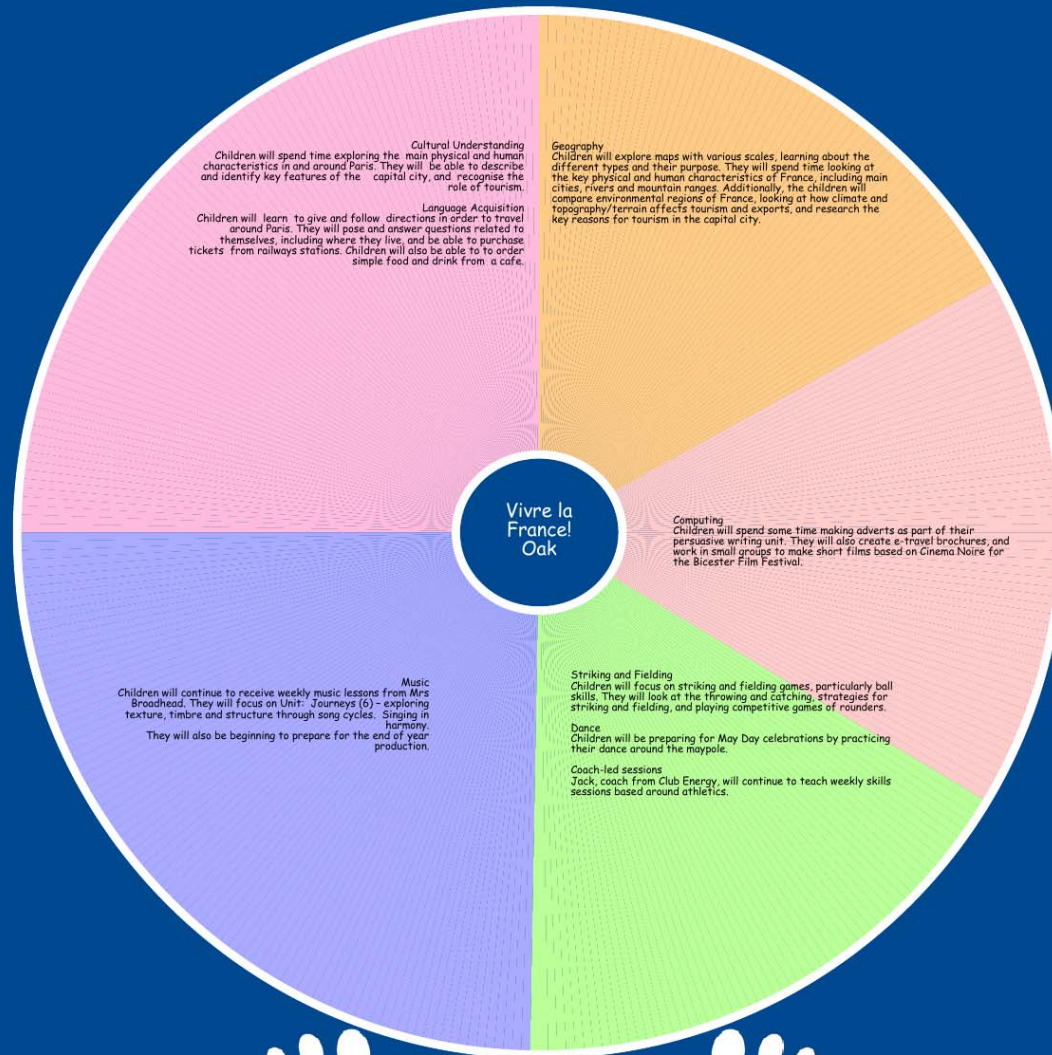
Vivre la France! Oak

Cultural Understanding
Children will spend time exploring the main physical and human characteristics in and around Paris. They will be able to describe and identify key features of the capital city, and recognise the role of tourism.

Language Acquisition
Children will learn to give and follow directions in order to travel around Paris. They will pose and answer questions related to themselves, including where they live, and be able to purchase tickets from railways stations. Children will also be able to to order simple food and drink from a cafe.

Geography
Children will explore maps with various scales, learning about the different types and their purpose. They will spend time looking at the key physical and human characteristics of France, including main cities, rivers and mountain ranges. Additionally, the children will compare environmental regions of France, looking at how climate and topography/terrain affects tourism and exports, and research the key reasons for tourism in the capital city.

Computing
Children will spend some time making adverts as part of their persuasive writing unit. They will also create e-travel brochures, and work in small groups to make short films based on Cinema Noire for the Bicester Film Festival.

Striking and Fielding
Children will focus on striking and fielding games, particularly ball skills. They will look at the throwing and catching, strategies for striking and fielding, and playing competitive games of rounders.

Dance
Children will be preparing for May Day celebrations by practicing their dance around the maypole.

Coach-led sessions
Jack, coach from Club Energy, will continue to teach weekly skills sessions based around athletics.

Music
Children will continue to receive weekly music lessons from Mrs Broadhead. They will focus on Unit: Journeys (6) – exploring texture, timbre and structure through song cycles. Singing in harmony.
They will also be beginning to prepare for the end of year production.